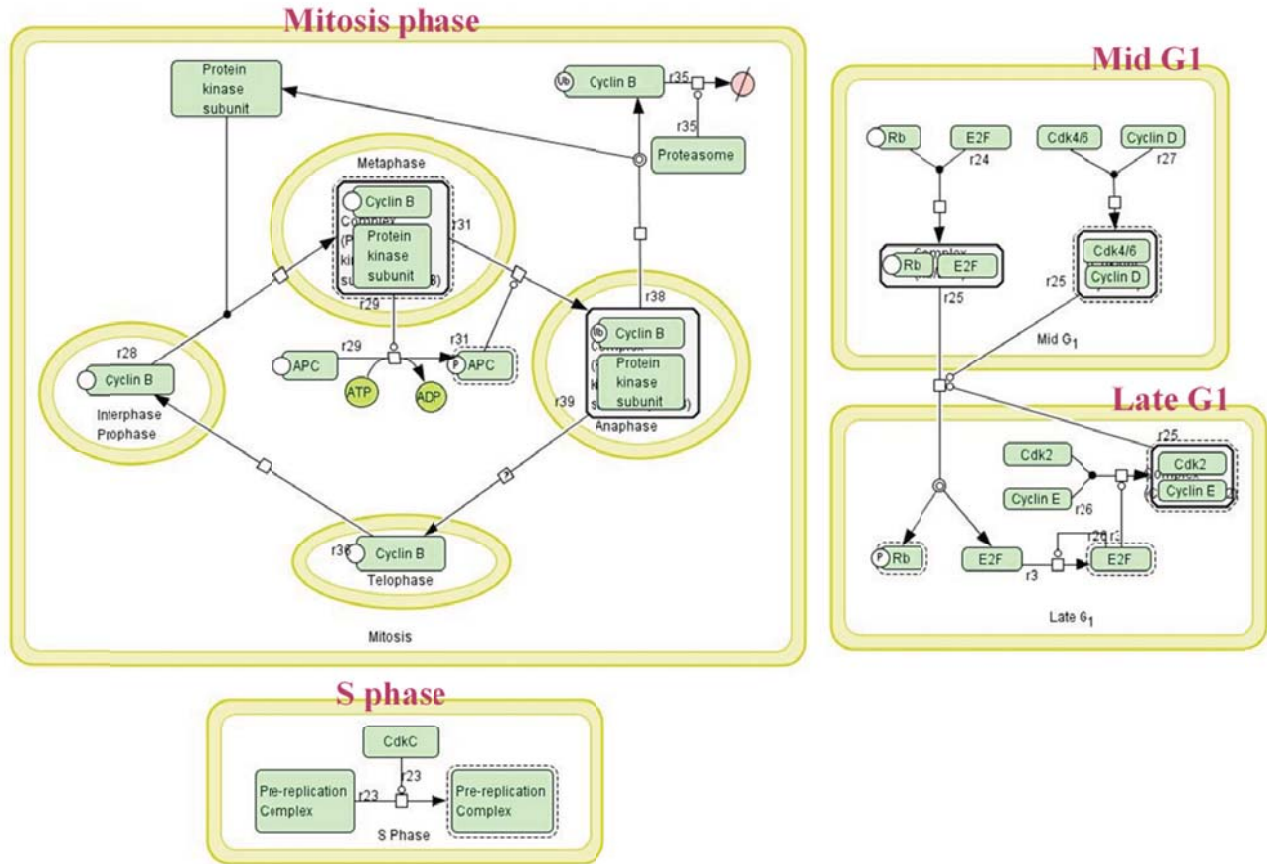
Mitosis phase

Protein kinase subunit

Ub Cyclin B

r35

r35

Proteasome

Metaphase

Cyclin B

Complex (P ki su

Protein kinase subunit

r31

r29

r38

Cyclin B

Complex

Protein kinase subunit

r28

Cyclin B

Interphase Prophase

r29

APC

r31

P APC

ATP

ADP

r39

Anaphase

r36

Cyclin B

Telophase

Mitosis

Mid G1

Rb

E2F

r24

Cdk4/6

Cyclin D

r27

Complex

Rb

E2F

r25

Cdk4/6

Cyclin D

r25

Mid $G_1$

Late G1

r25

Cdk2

Cyclin E

r26

Cdk2

Cyclin E

P Rb

E2F

r26

r3

r3

E2F

Late $G_1$

S phase

CdkC

r23

Pre-replication Complex

r23

Pre-replication Complex

S Phase